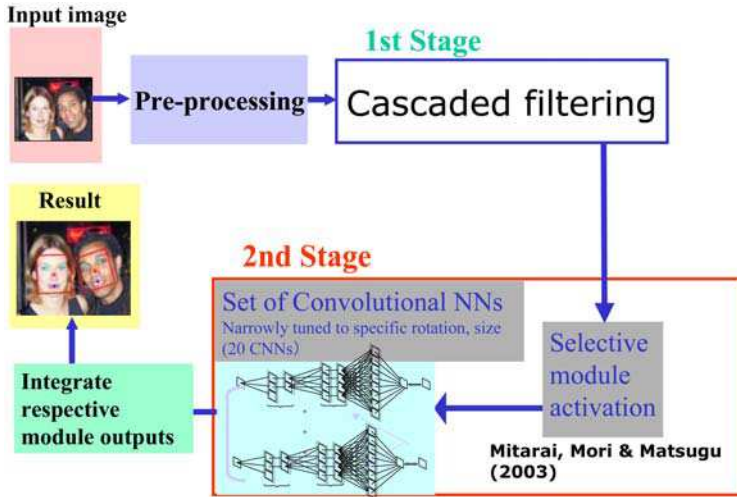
Input image

Pre-processing

1st Stage

Cascaded filtering

Result

2nd Stage

Set of Convolutional NNs
Narrowly tuned to specific rotation, size (20 CNNs)

Selective module activation

Integrate respective module outputs

Mitarai, Mori & Matsugu (2003)